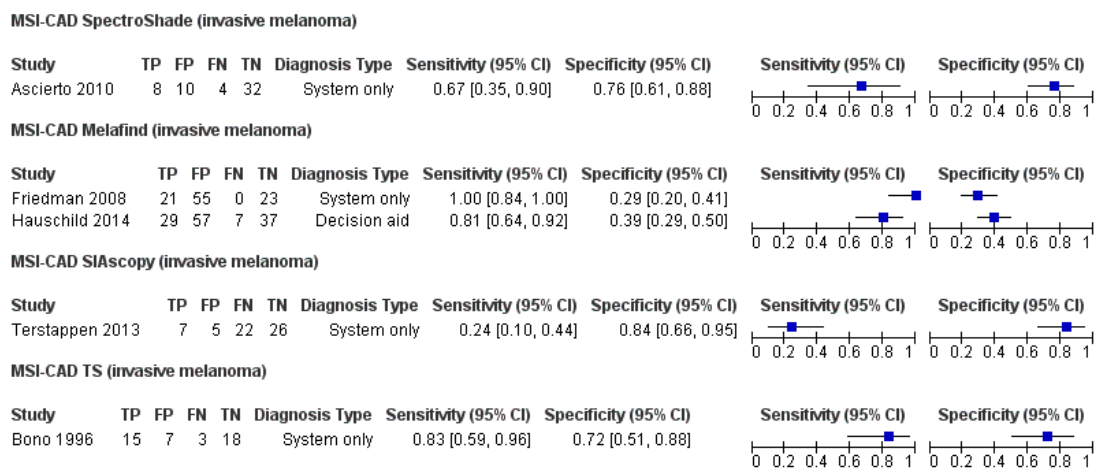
MSI-CAD SpectroShade (invasive melanoma)

| Study | TP | FP | FN | TN | Diagnosis Type | Sensitivity (95% CI) | Specificity (95% CI) |
|---|---|---|---|---|---|---|---|
| Ascierto 2010 | 8 | 10 | 4 | 32 | System only | 0.67 [0.35, 0.90] | 0.76 [0.61, 0.88] |

Sensitivity (95% CI) Specificity (95% CI)
0 0.2 0.4 0.6 0.8 1 0 0.2 0.4 0.6 0.8 1

MSI-CAD Melafind (invasive melanoma)

| Study | TP | FP | FN | TN | Diagnosis Type | Sensitivity (95% CI) | Specificity (95% CI) |
|---|---|---|---|---|---|---|---|
| Friedman 2008 | 21 | 55 | 0 | 23 | System only | 1.00 [0.84, 1.00] | 0.29 [0.20, 0.41] |
| Hauschild 2014 | 29 | 57 | 7 | 37 | Decision aid | 0.81 [0.64, 0.92] | 0.39 [0.29, 0.50] |

Sensitivity (95% CI) Specificity (95% CI)
0 0.2 0.4 0.6 0.8 1 0 0.2 0.4 0.6 0.8 1

MSI-CAD SIAscopy (invasive melanoma)

| Study | TP | FP | FN | TN | Diagnosis Type | Sensitivity (95% CI) | Specificity (95% CI) |
|---|---|---|---|---|---|---|---|
| Terstappen 2013 | 7 | 5 | 22 | 26 | System only | 0.24 [0.10, 0.44] | 0.84 [0.66, 0.95] |

Sensitivity (95% CI) Specificity (95% CI)
0 0.2 0.4 0.6 0.8 1 0 0.2 0.4 0.6 0.8 1

MSI-CAD TS (invasive melanoma)

| Study | TP | FP | FN | TN | Diagnosis Type | Sensitivity (95% CI) | Specificity (95% CI) |
|---|---|---|---|---|---|---|---|
| Bono 1996 | 15 | 7 | 3 | 18 | System only | 0.83 [0.59, 0.96] | 0.72 [0.51, 0.88] |

Sensitivity (95% CI) Specificity (95% CI)
0 0.2 0.4 0.6 0.8 1 0 0.2 0.4 0.6 0.8 1